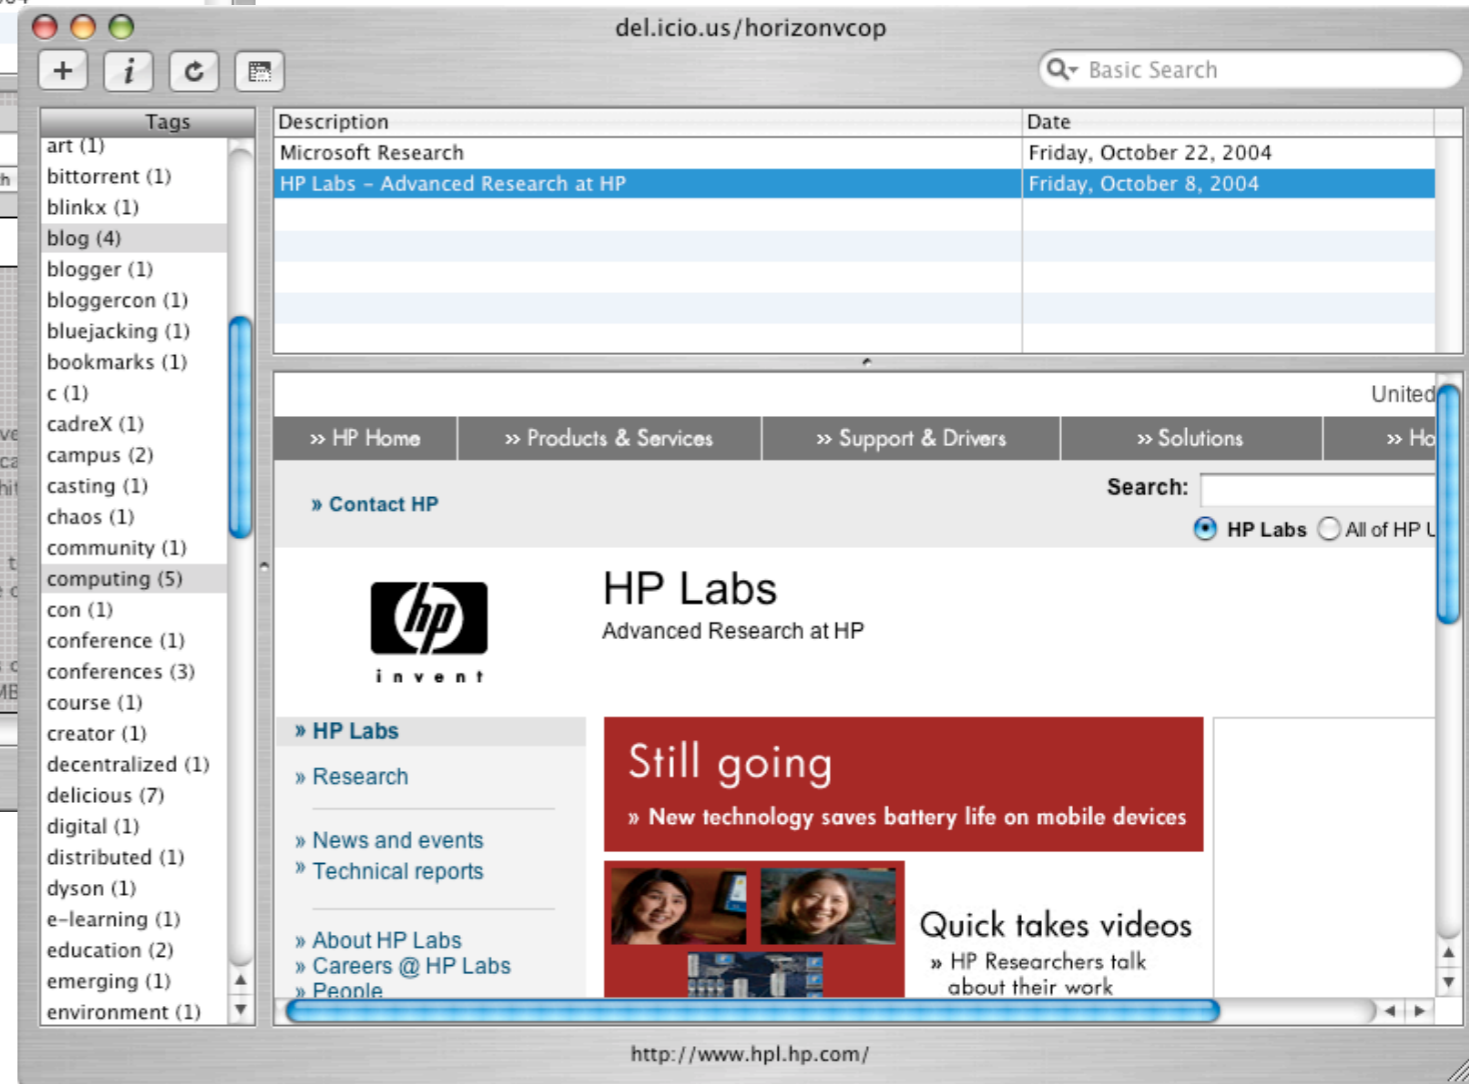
del.icio.us/horizonvcop

Basic Search

Tags
art (1)
bittorrent (1)
blinkx (1)
blog (4)
blogger (1)
bloggercon (1)
bluejacking (1)
bookmarks (1)
c (1)
cadreX (1)
campus (2)
casting (1)
chaos (1)
community (1)
computing (5)
con (1)
conference (1)
conferences (3)
course (1)
creator (1)
decentralized (1)
delicious (7)
digital (1)
distributed (1)
dyson (1)
e-learning (1)
education (2)
emerging (1)
environment (1)

| Description | Date |
|---|---|
| Microsoft Research | Friday, October 22, 2004 |
| HP Labs - Advanced Research at HP | Friday, October 8, 2004 |

United

» HP Home » Products & Services » Support & Drivers » Solutions » Ho

» Contact HP

Search:

HP Labs All of HP U

invent

HP Labs
Advanced Research at HP

» HP Labs
» Research
» News and events
» Technical reports
» About HP Labs
» Careers @ HP Labs
» People

Still going
» New technology saves battery life on mobile devices

Quick takes videos
» HP Researchers talk about their work

http://www.hpl.hp.com/